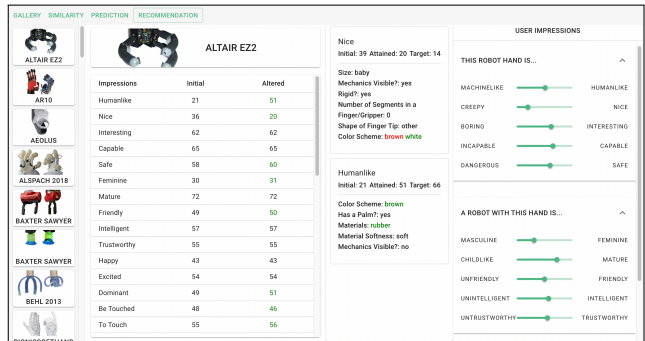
GALLERY SIMILARITY PREDICTION RECOMMENDATION

ALTAIR EZ2

AR10

AEOLUS

ALSPACH 2018

BAXTER SAWYER

BAXTER SAWYER

BEHL 2013

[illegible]

ALTAIR EZ2

| Impressions | Initial | Altered |
|---|---|---|
| Humanlike | 21 | 51 |
| Nice | 36 | 20 |
| Interesting | 62 | 62 |
| Capable | 65 | 65 |
| Safe | 58 | 60 |
| Feminine | 30 | 31 |
| Mature | 72 | 72 |
| Friendly | 49 | 50 |
| Intelligent | 57 | 57 |
| Trustworthy | 55 | 55 |
| Happy | 43 | 43 |
| Excited | 54 | 54 |
| Dominant | 49 | 51 |
| Be Touched | 48 | 46 |
| To Touch | 55 | 56 |

Nice
Initial: 39 Attained: 20 Target: 14

Size: baby
Mechanics Visible?: yes
Rigid?: yes
Number of Segments in a Finger/Gripper: 0
Shape of Finger Tip: other
Color Scheme: brown white

Humanlike
Initial: 21 Attained: 51 Target: 66

Color Scheme: brown
Has a Palm?: yes
Materials: rubber
Material Softness: soft
Mechanics Visible?: no

USER IMPRESSIONS

THIS ROBOT HAND IS...

MACHINELIKE HUMANLIKE
CREEPY NICE
BORING INTERESTING
INCAPABLE CAPABLE
DANGEROUS SAFE

A ROBOT WITH THIS HAND IS...

MASCULINE FEMININE
CHILDLIKE MATURE
UNFRIENDLY FRIENDLY
UNINTELLIGENT INTELLIGENT
UNTRUSTWORTHY TRUSTWORTHY